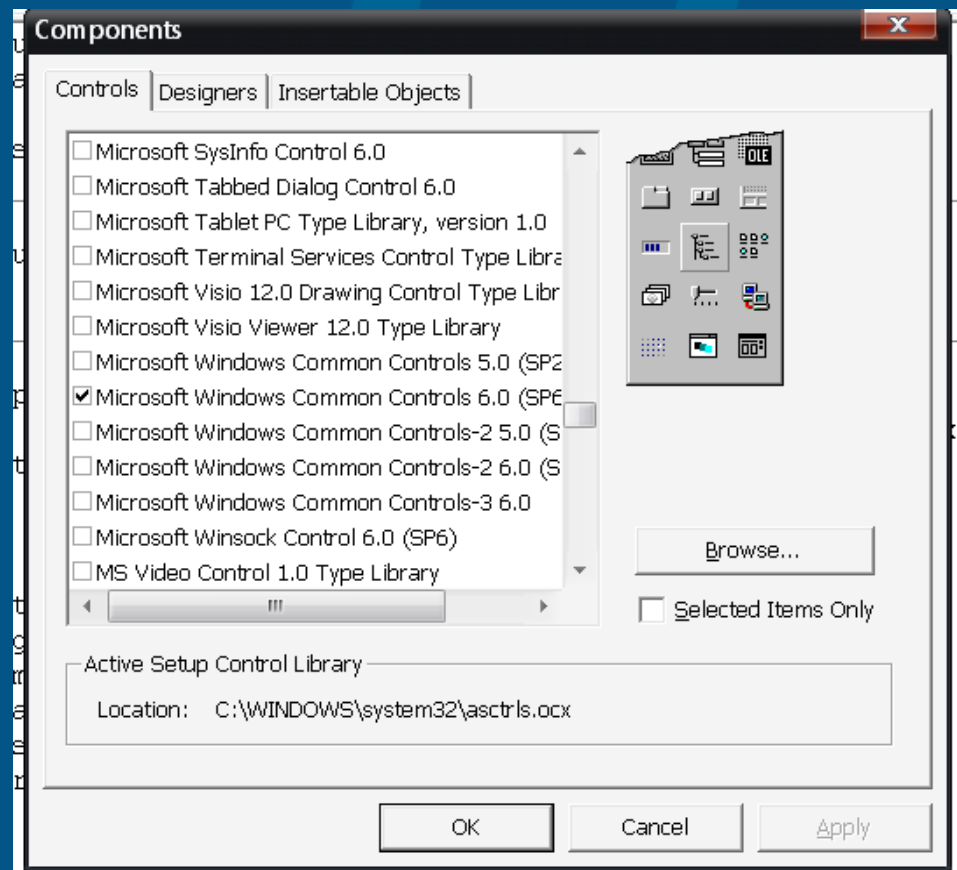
Components

Controls | Designers | Insertable Objects

☐ Microsoft SysInfo Control 6.0
☐ Microsoft Tabbed Dialog Control 6.0
☐ Microsoft Tablet PC Type Library, version 1.0
☐ Microsoft Terminal Services Control Type Libra
☐ Microsoft Visio 12.0 Drawing Control Type Libr
☐ Microsoft Visio Viewer 12.0 Type Library
☐ Microsoft Windows Common Controls 5.0 (SP2
☑ Microsoft Windows Common Controls 6.0 (SP6
☐ Microsoft Windows Common Controls-2 5.0 (S
☐ Microsoft Windows Common Controls-2 6.0 (S
☐ Microsoft Windows Common Controls-3 6.0
☐ Microsoft Winsock Control 6.0 (SP6)
☐ MS Video Control 1.0 Type Library

OLE

Browse...

Selected Items Only

Active Setup Control Library

Location: C:\WINDOWS\system32\asctrls.ocx

OK | Cancel | Apply